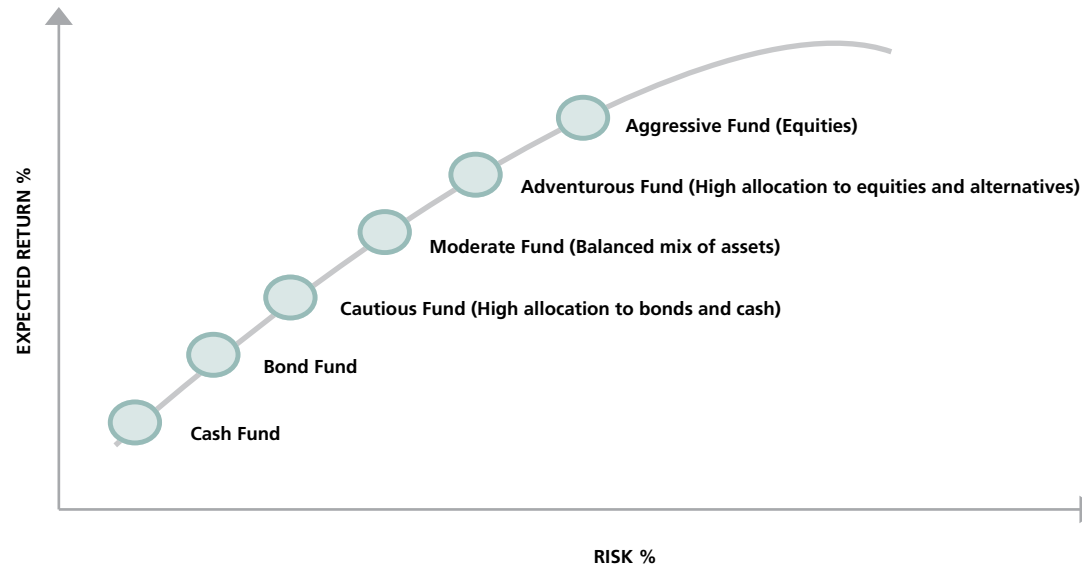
EXPECTED RETURN %

Aggressive Fund (Equities)

Adventurous Fund (High allocation to equities and alternatives)

Moderate Fund (Balanced mix of assets)

Cautious Fund (High allocation to bonds and cash)

Bond Fund

Cash Fund

RISK %